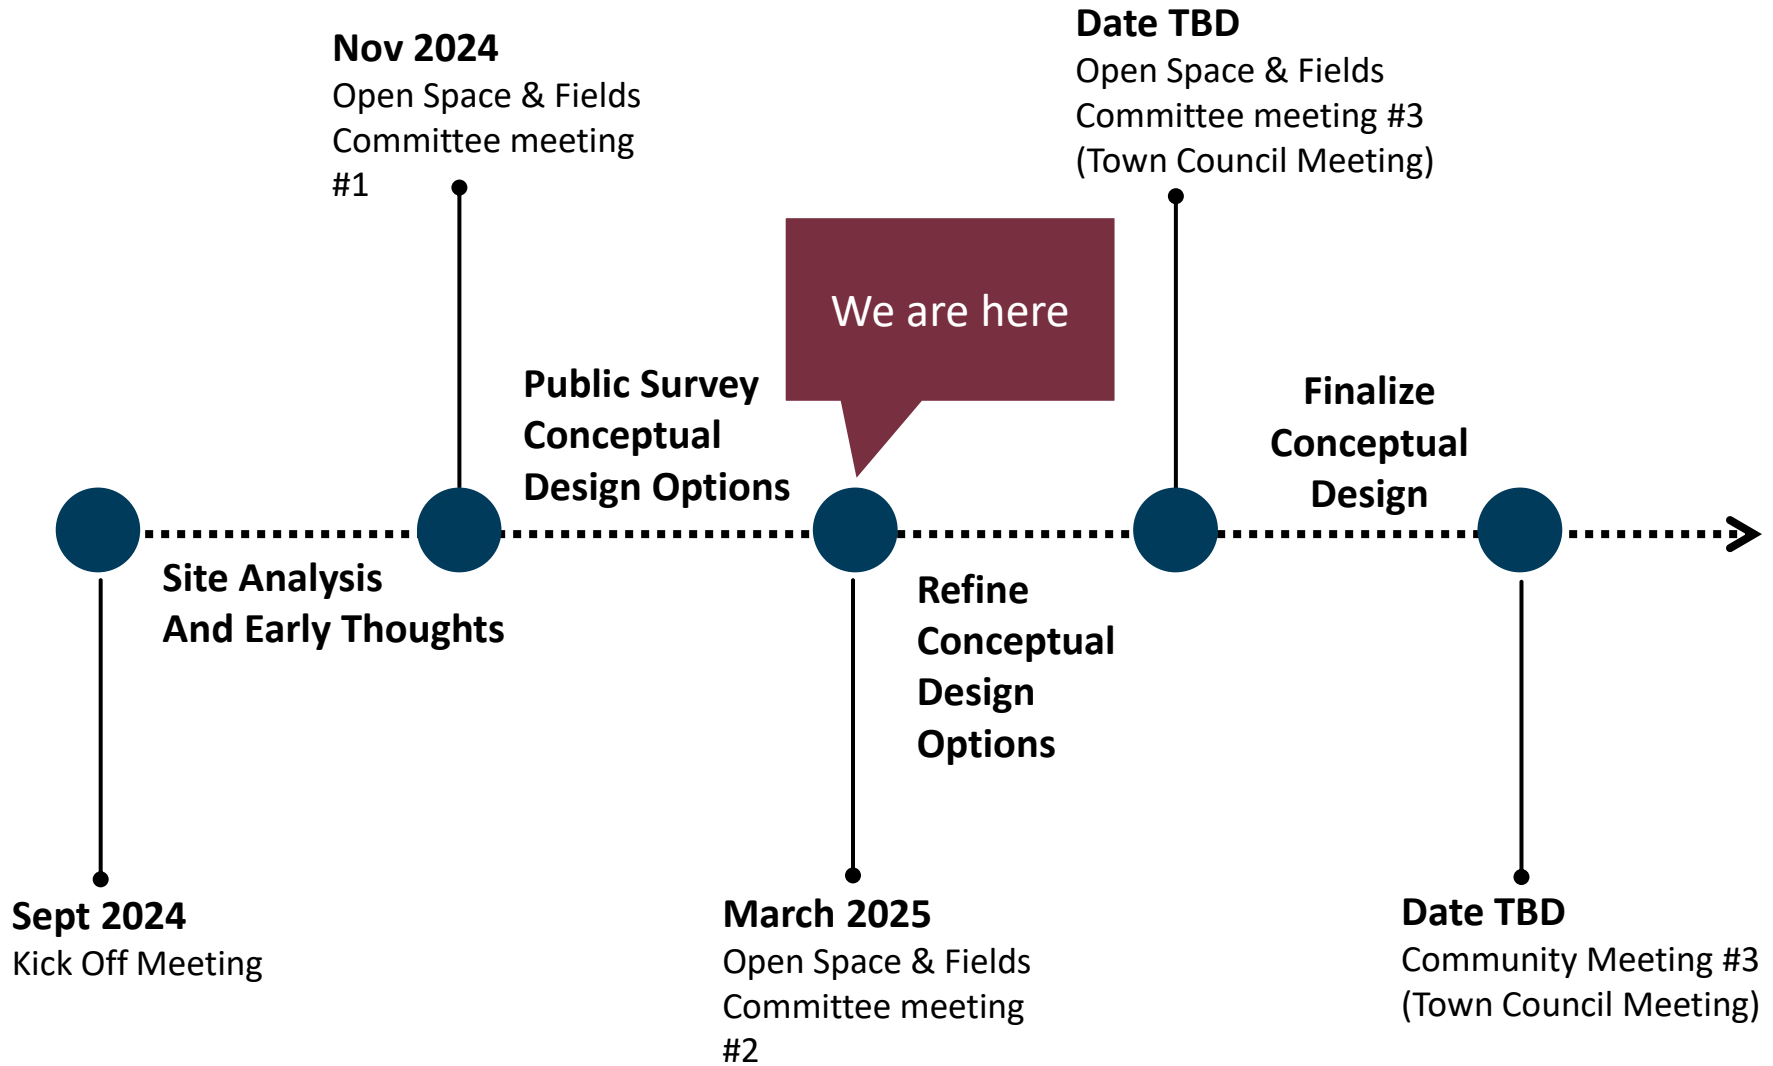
Nov 2024
Open Space & Fields Committee meeting #1

Date TBD
Open Space & Fields Committee meeting #3 (Town Council Meeting)

We are here

Public Survey Conceptual Design Options

Finalize Conceptual Design

Site Analysis And Early Thoughts

Refine Conceptual Design Options

Sept 2024
Kick Off Meeting

March 2025
Open Space & Fields Committee meeting #2

Date TBD
Community Meeting #3 (Town Council Meeting)